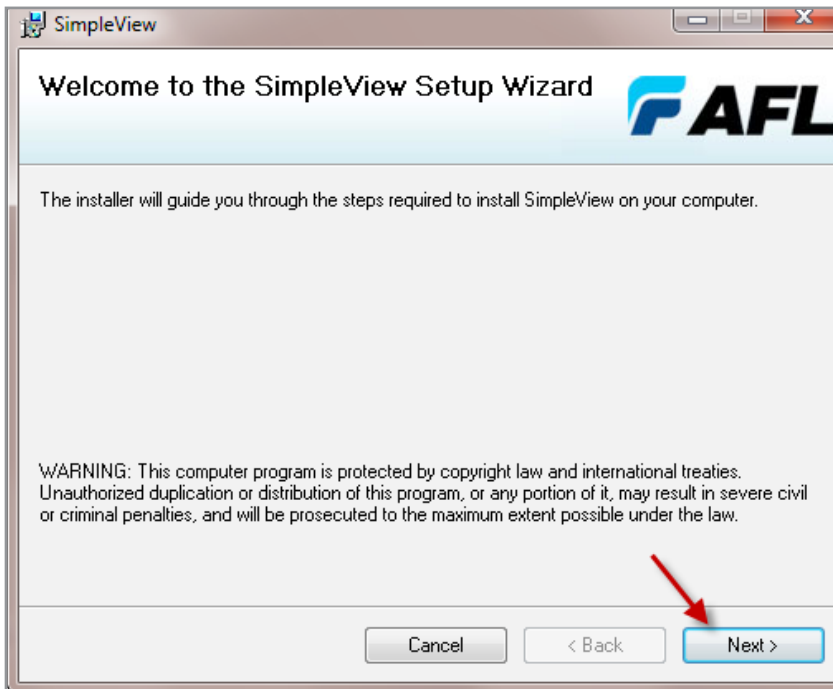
SimpleView

Welcome to the SimpleView Setup Wizard

AFL

The installer will guide you through the steps required to install SimpleView on your computer.

WARNING: This computer program is protected by copyright law and international treaties. Unauthorized duplication or distribution of this program, or any portion of it, may result in severe civil or criminal penalties, and will be prosecuted to the maximum extent possible under the law.

Cancel

< Back

Next >